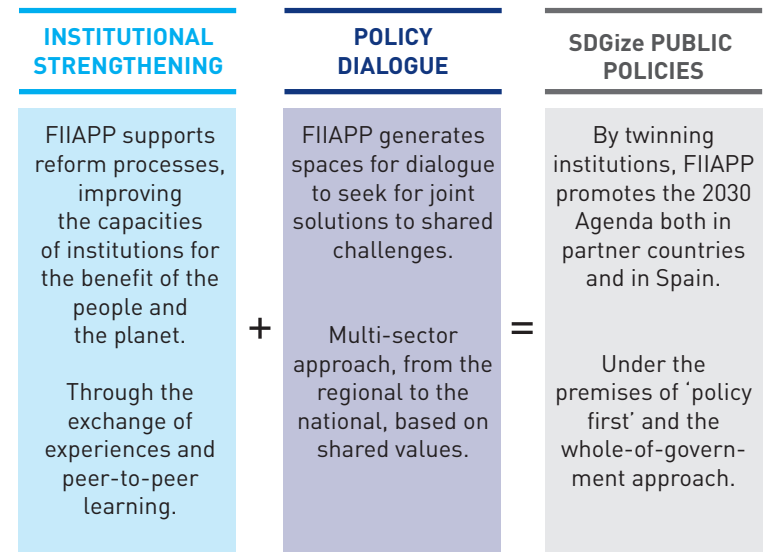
INSTITUTIONAL STRENGTHENING

FIIAPP supports reform processes, improving the capacities of institutions for the benefit of the people and the planet.

Through the exchange of experiences and peer-to-peer learning.

+

POLICY DIALOGUE

FIIAPP generates spaces for dialogue to seek for joint solutions to shared challenges.

Multi-sector approach, from the regional to the national, based on shared values.

=

SDGize PUBLIC POLICIES

By twinning institutions, FIIAPP promotes the 2030 Agenda both in partner countries and in Spain.

Under the premises of 'policy first' and the whole-of-government approach.